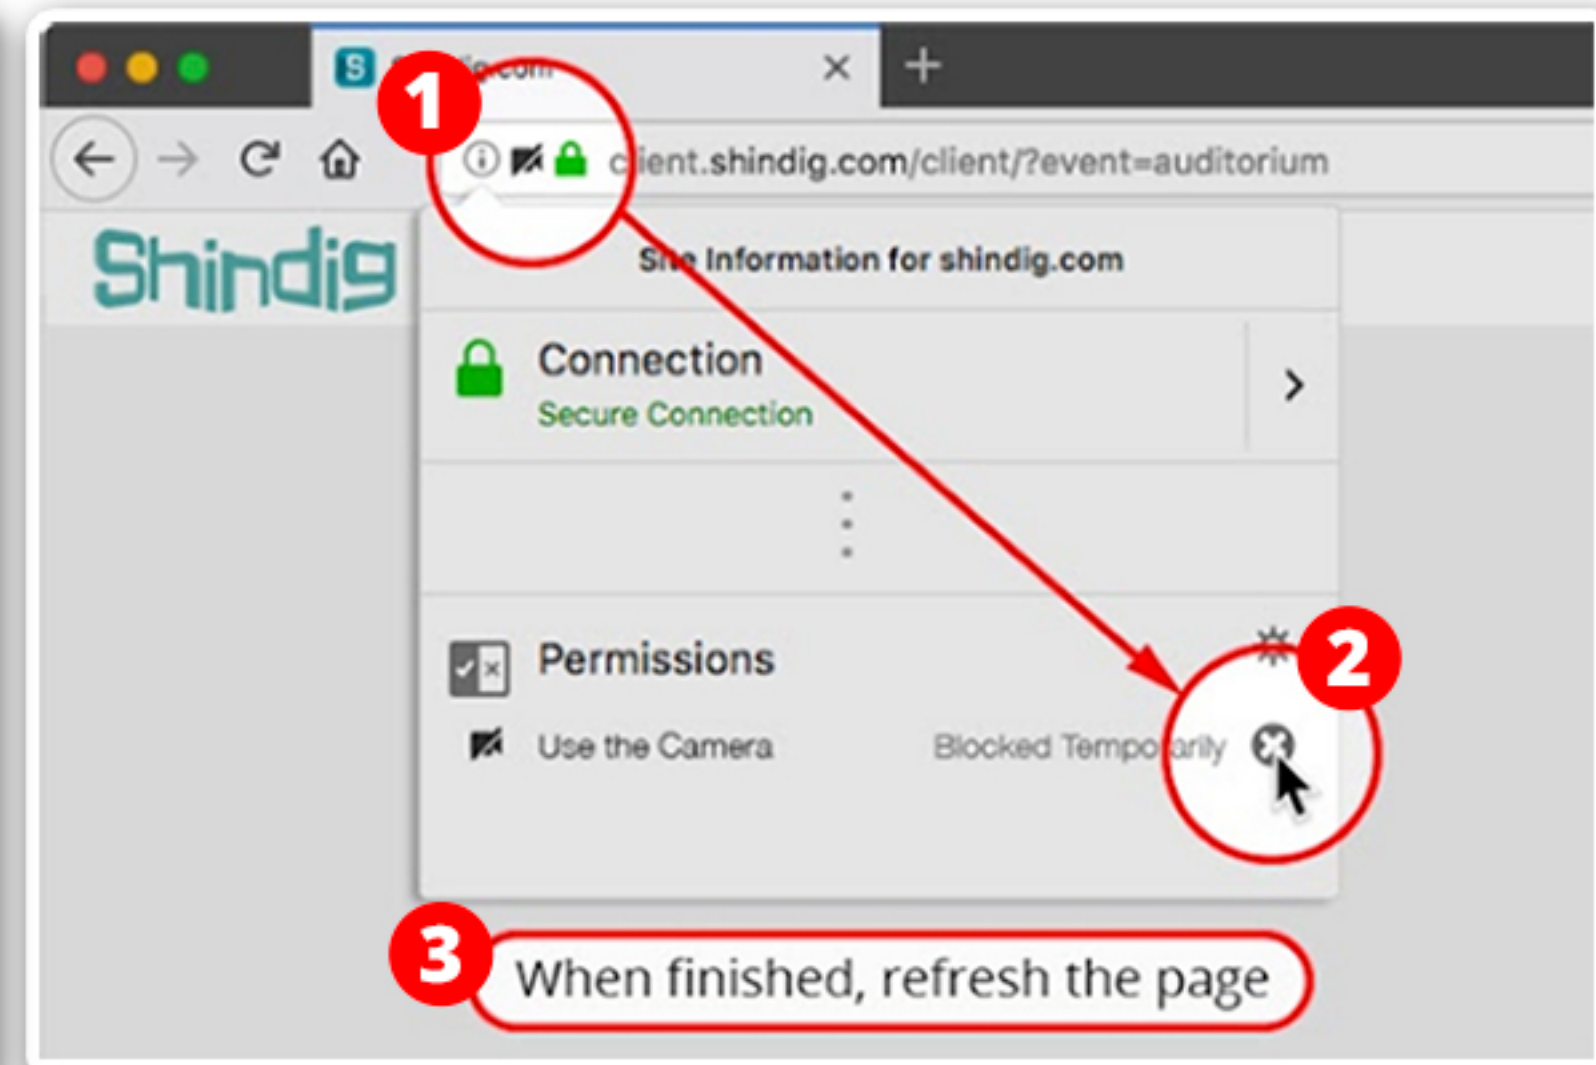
S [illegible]ig.com ×

1

client.shindig.com/client/?event=auditorium

Shindig

Site Information for shindig.com

Connection

Secure Connection

Permissions

2

Use the Camera Blocked Temporarily

3

When finished, refresh the page